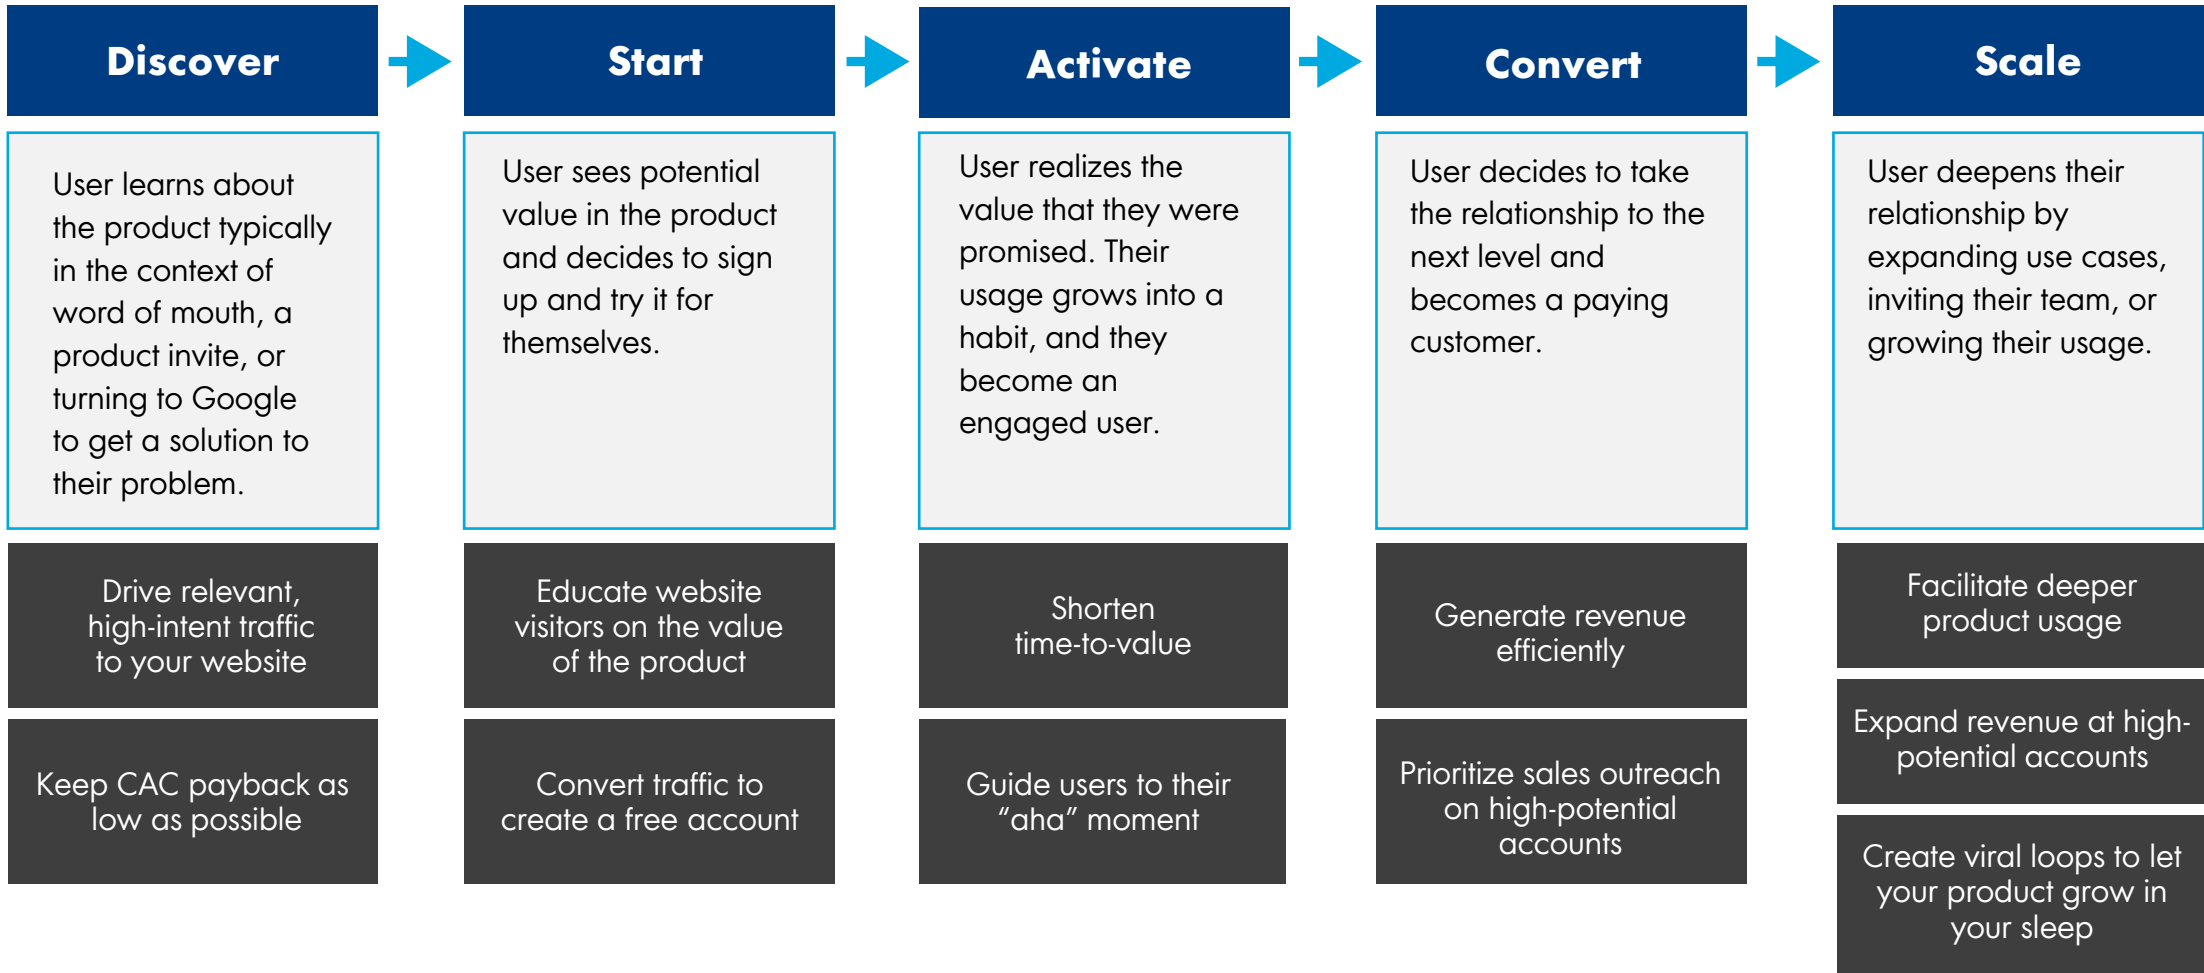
Discover

User learns about the product typically in the context of word of mouth, a product invite, or turning to Google to get a solution to their problem.

Drive relevant, high-intent traffic to your website

Keep CAC payback as low as possible

Start

User sees potential value in the product and decides to sign up and try it for themselves.

Educate website visitors on the value of the product

Convert traffic to create a free account

Activate

User realizes the value that they were promised. Their usage grows into a habit, and they become an engaged user.

Shorten time-to-value

Guide users to their "aha" moment

Convert

User decides to take the relationship to the next level and becomes a paying customer.

Generate revenue efficiently

Prioritize sales outreach on high-potential accounts

Scale

User deepens their relationship by expanding use cases, inviting their team, or growing their usage.

Facilitate deeper product usage

Expand revenue at high-potential accounts

Create viral loops to let your product grow in your sleep